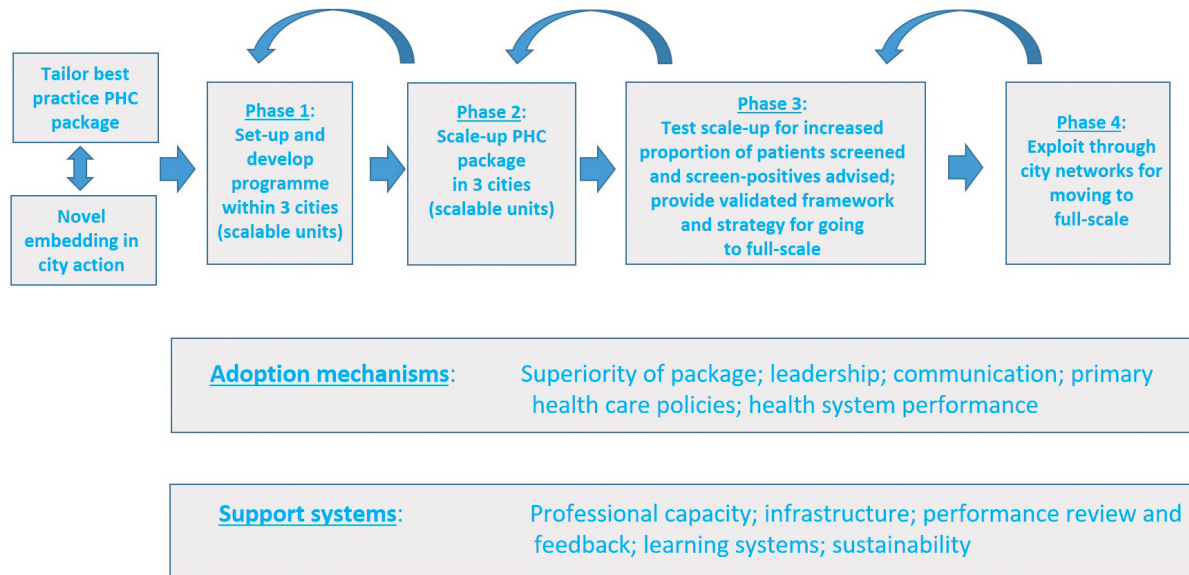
Tailor best practice PHC package

Novel embedding in city action

Phase 1: Set-up and develop programme within 3 cities (scalable units)

Phase 2: Scale-up PHC package in 3 cities (scalable units)

Phase 3: Test scale-up for increased proportion of patients screened and screen-positives advised; provide validated framework and strategy for going to full-scale

Phase 4: Exploit through city networks for moving to full-scale

Adoption mechanisms: Superiority of package; leadership; communication; primary health care policies; health system performance

Support systems: Professional capacity; infrastructure; performance review and feedback; learning systems; sustainability